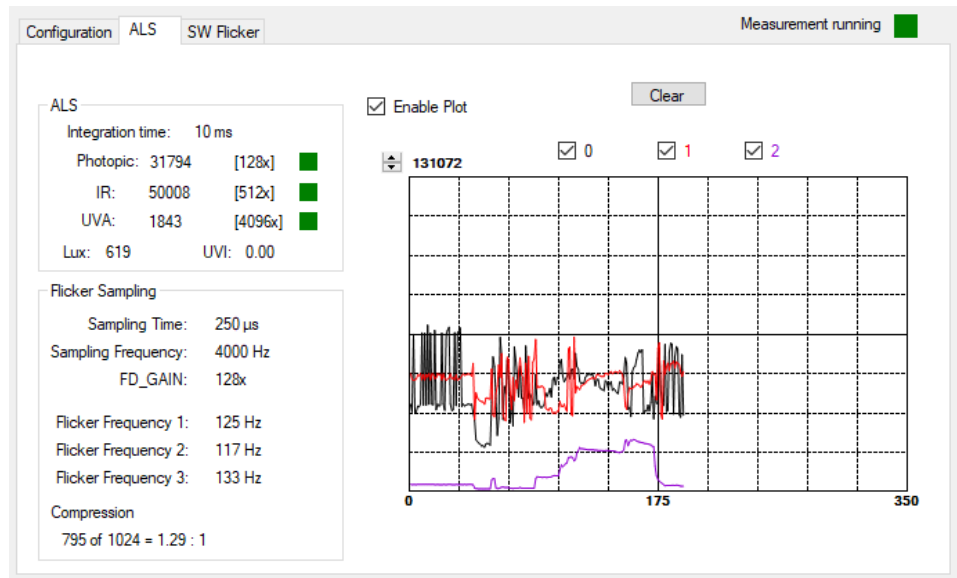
Configuration ALS SW Flicker

Measurement running

ALS

Integration time: 10 ms

Photopic: 31794 [128x]

IR: 50008 [512x]

UVA: 1843 [4096x]

Lux: 619 UVI: 0.00

Flicker Sampling

Sampling Time: 250 µs

Sampling Frequency: 4000 Hz

FD_GAIN: 128x

Flicker Frequency 1: 125 Hz

Flicker Frequency 2: 117 Hz

Flicker Frequency 3: 133 Hz

Compression

795 of 1024 = 1.29 : 1

Enable Plot

Clear

131072

0 1 2

0 175 350